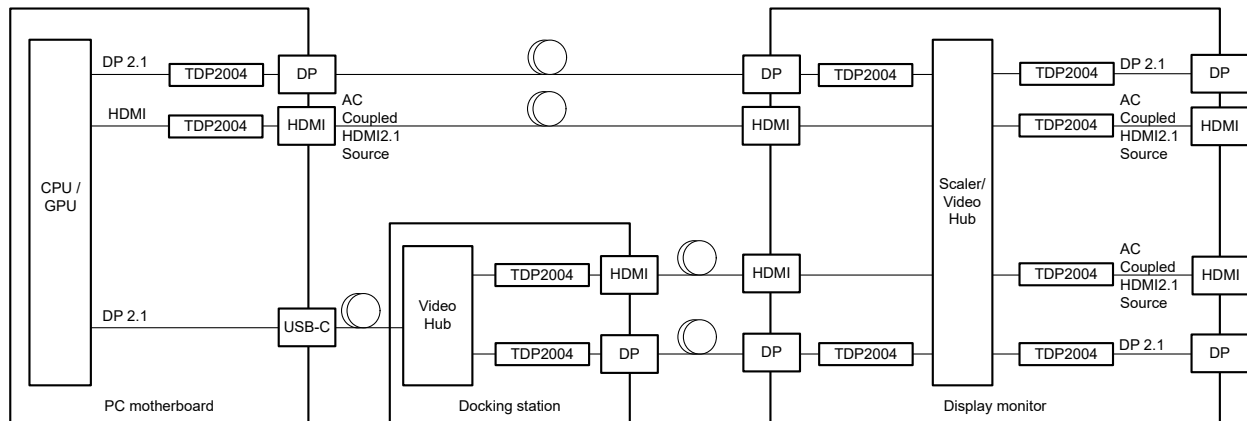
DP 2.1
TDP2004
DP
HDMI
TDP2004
HDMI
AC Coupled HDMI2.1 Source
CPU / GPU
DP 2.1
USB-C
PC motherboard
Video Hub
TDP2004
HDMI
TDP2004
DP
Docking station
DP
TDP2004
HDMI
HDMI
DP
TDP2004
Scaler/ Video Hub
TDP2004
DP 2.1
DP
TDP2004
AC Coupled HDMI2.1 Source
HDMI
AC Coupled HDMI2.1 Source
TDP2004
HDMI
TDP2004
DP 2.1
DP
Display monitor